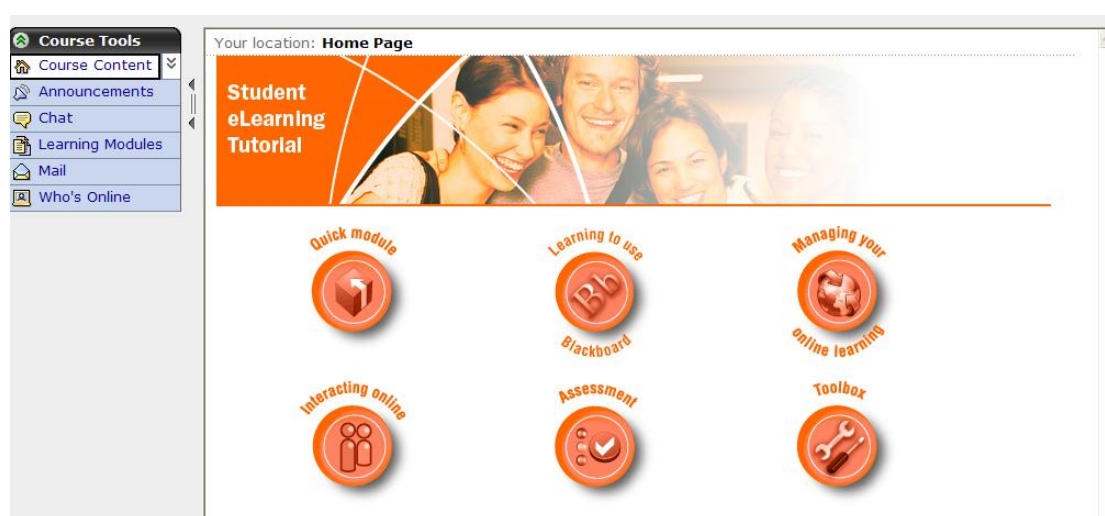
Course Tools
Course Content
Announcements
Chat
Learning Modules
Mail
Who's Online

Your location: Home Page

Student eLearning Tutorial

Quick module

Learning to use Blackboard

Managing your online learning

Interacting online

Assessment

Toolbox